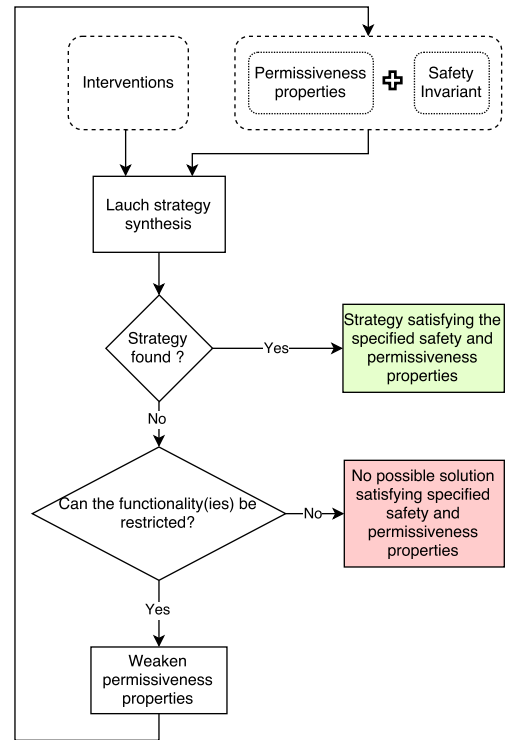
Interventions

Permissiveness properties

Safety Invariant

Lauch strategy synthesis

Strategy found ?

Yes

Strategy satisfying the specified safety and permissiveness properties

No

Can the functionality(ies) be restricted?

No

No possible solution satisfying specified safety and permissiveness properties

Yes

Weaken permissiveness properties